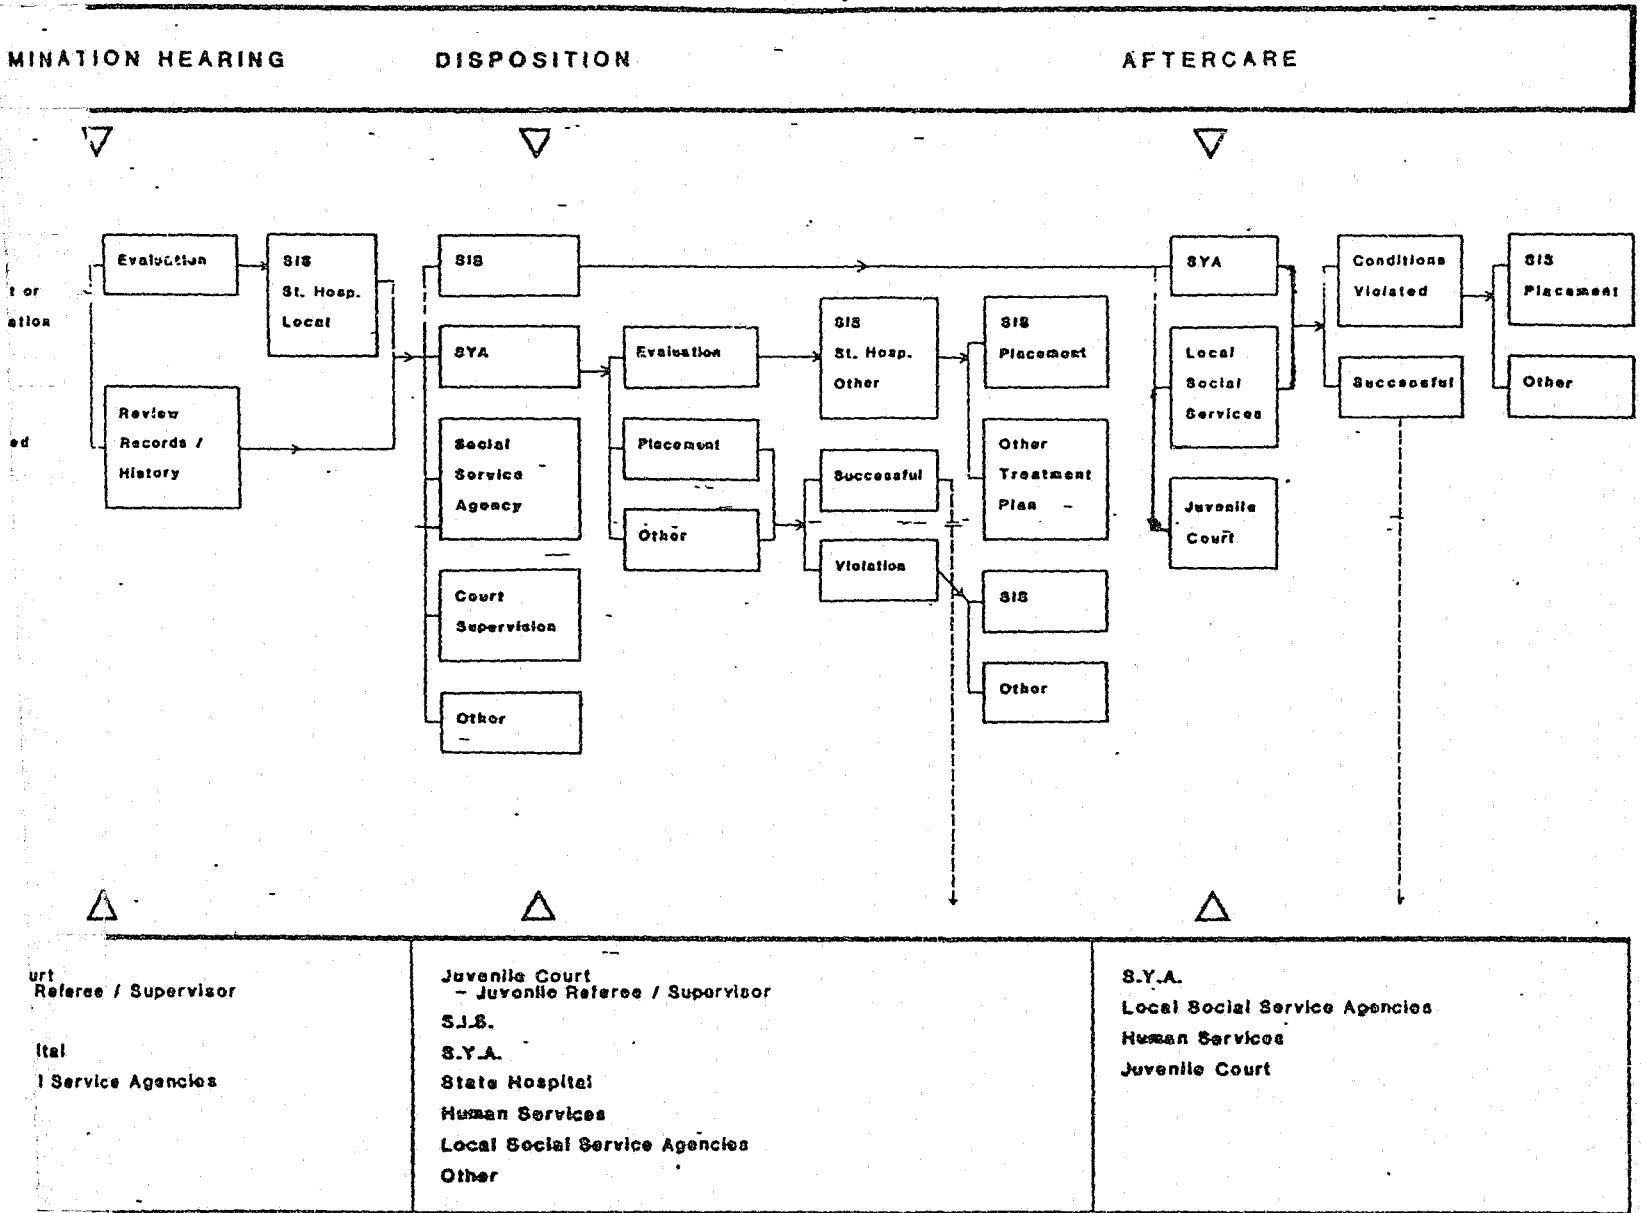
MINATION HEARING

DISPOSITION

AFTERCARE

t or
ation

ed

Evaluation

SIS
St. Hosp.
Local

Review
Records /
History

SIS

SYA

Social
Service
Agency

Court
Supervision

Other

Evaluation

Placement

Other

SIS
St. Hosp.
Other

Successful

Violation

SIS
Placement

Other
Treatment
Plan

SIS

Other

SYA

Local
Social
Services

Juvenile
Court

Conditions
Violated

Successful

SIS
Placement

Other

urt
Referee / Supervisor

ital
l Service Agencies

Juvenile Court
– Juvenile Referee / Supervisor
S.I.S.
S.Y.A.
State Hospital
Human Services
Local Social Service Agencies
Other

S.Y.A.
Local Social Service Agencies
Human Services
Juvenile Court